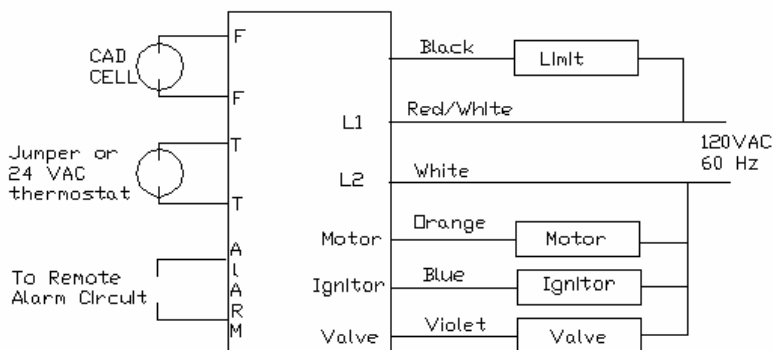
CAD CELL

F

F

Jumper or 24 VAC thermostat

T

T

To Remote Alarm Circuit

A L A R M

Black

Limit

L1

Red/White

120VAC 60 Hz

L2

White

Motor

Orange

Motor

Ignitor

Blue

Ignitor

Valve

Violet

Valve